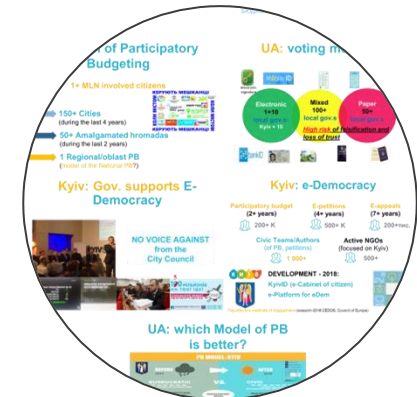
of Participatory Budgeting

1+ MLN involved citizens

150+ Cities
(during the last 4 years)

50+ Amalgamated hromadas
(during the last 2 years)

1 Regional/oblast PB
(model of the National PB?)

UA: voting m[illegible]

Electronic
1+10
local gov.s
Kyiv + 10

Mixed
100+
local gov.s

Paper
50+
local gov.s

High risk of falsification and loss of trust

Kyiv: Gov. supports E-Democracy

NO VOICE AGAINST from the City Council

Kyiv: e-Democracy

Participatory budget
(2+ years)
200+ K

E-petitions
(4+ years)
500+ K

E-appeals
(7+ years)
200+ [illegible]

Civic Teams/Authors
(of PB, petitions)
1 000+

Active NGOs
(focused on Kyiv)
500+

DEVELOPMENT - 2018:
KyivID (e-Cabinet of citizen)
e-Platform for eDem

UA: which Model of PB is better?